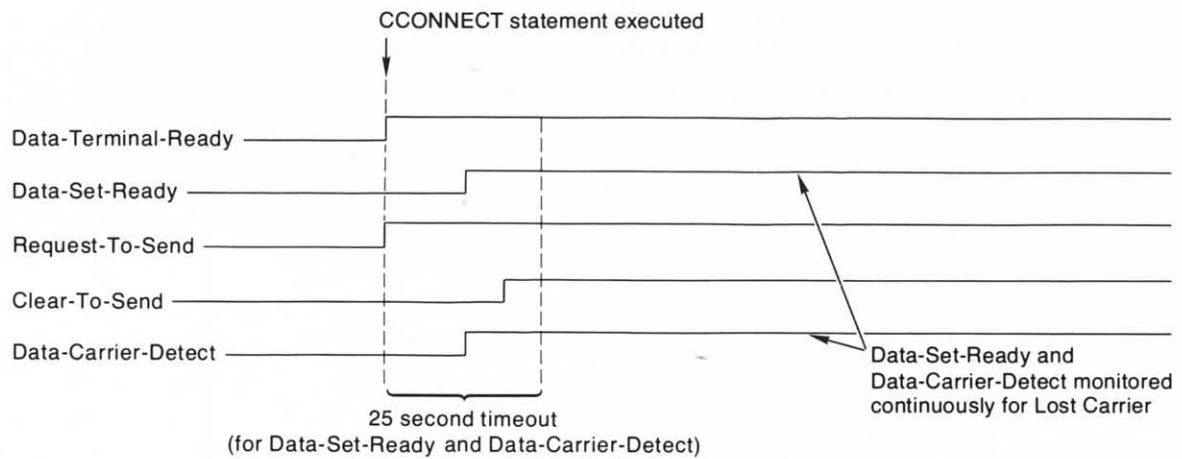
CCONNECT statement executed

Data-Terminal-Ready

Data-Set-Ready

Request-To-Send

Clear-To-Send

Data-Carrier-Detect

Data-Set-Ready and Data-Carrier-Detect monitored continuously for Lost Carrier

25 second timeout (for Data-Set-Ready and Data-Carrier-Detect)